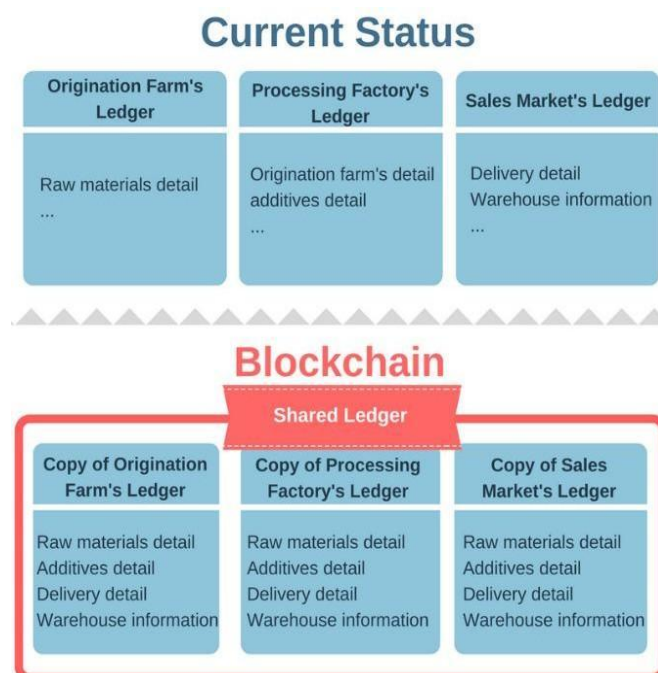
Current Status

Origination Farm's Ledger

Raw materials detail
...

Processing Factory's Ledger

Origination farm's detail
additives detail
...

Sales Market's Ledger

Delivery detail
Warehouse information
...

Blockchain

Shared Ledger

Copy of Origination Farm's Ledger

Raw materials detail
Additives detail
Delivery detail
Warehouse information

Copy of Processing Factory's Ledger

Raw materials detail
Additives detail
Delivery detail
Warehouse information

Copy of Sales Market's Ledger

Raw materials detail
Additives detail
Delivery detail
Warehouse information